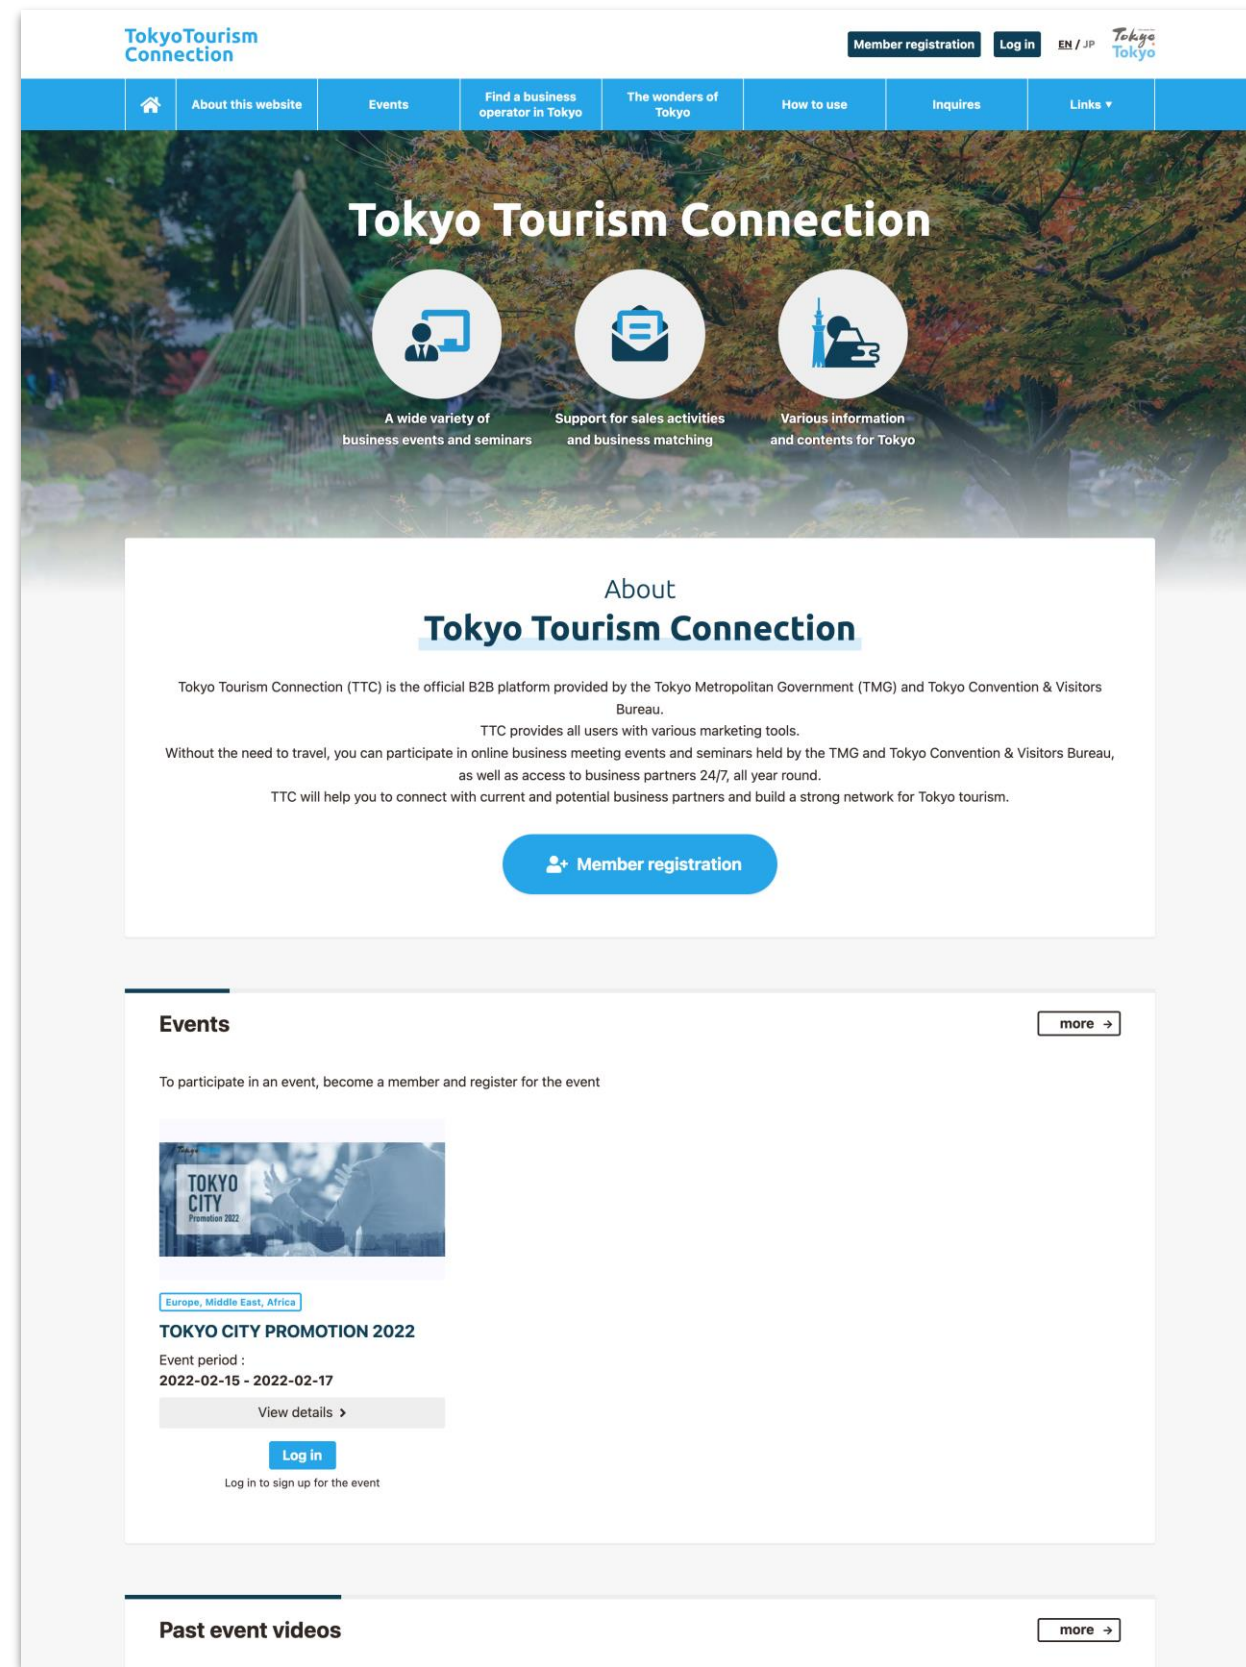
TokyoTourism Connection

Member registration Log in EN / JP Tokyo Tokyo

About this website | Events | Find a business operator in Tokyo | The wonders of Tokyo | How to use | Inquires | Links ▾

Tokyo Tourism Connection

A wide variety of business events and seminars

Support for sales activities and business matching

Various information and contents for Tokyo

About

Tokyo Tourism Connection

Tokyo Tourism Connection (TTC) is the official B2B platform provided by the Tokyo Metropolitan Government (TMG) and Tokyo Convention & Visitors Bureau.
TTC provides all users with various marketing tools.
Without the need to travel, you can participate in online business meeting events and seminars held by the TMG and Tokyo Convention & Visitors Bureau, as well as access to business partners 24/7, all year round.
TTC will help you to connect with current and potential business partners and build a strong network for Tokyo tourism.

Member registration

Events

more →

To participate in an event, become a member and register for the event

TOKYO CITY Promotion 2022

Europe, Middle East, Africa

TOKYO CITY PROMOTION 2022

Event period :
2022-02-15 - 2022-02-17

View details ›

Log in

Log in to sign up for the event

Past event videos

more →